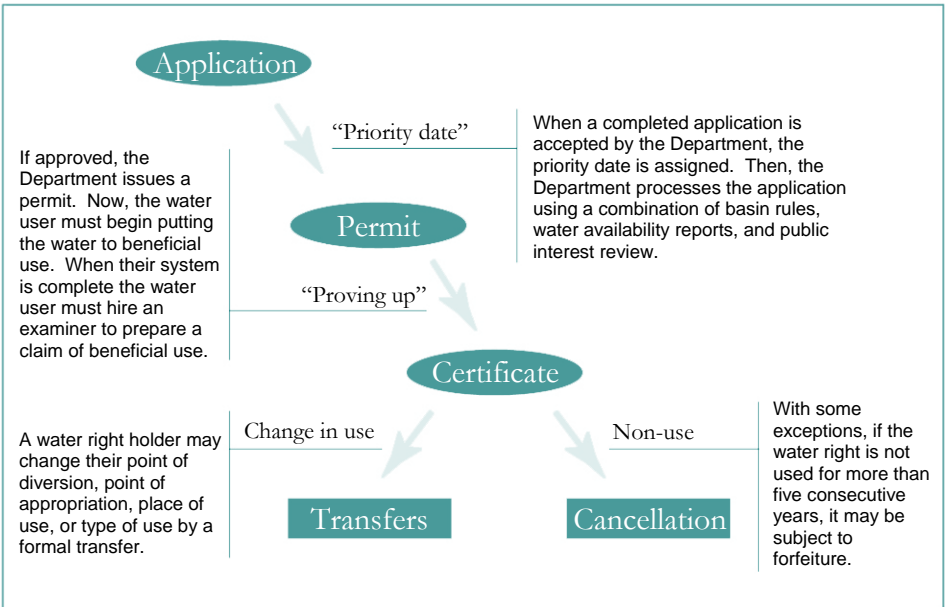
Application

"Priority date"

When a completed application is accepted by the Department, the priority date is assigned. Then, the Department processes the application using a combination of basin rules, water availability reports, and public interest review.

If approved, the Department issues a permit. Now, the water user must begin putting the water to beneficial use. When their system is complete the water user must hire an examiner to prepare a claim of beneficial use.

Permit

"Proving up"

Certificate

A water right holder may change their point of diversion, point of appropriation, place of use, or type of use by a formal transfer.

Change in use

Transfers

Non-use

Cancellation

With some exceptions, if the water right is not used for more than five consecutive years, it may be subject to forfeiture.